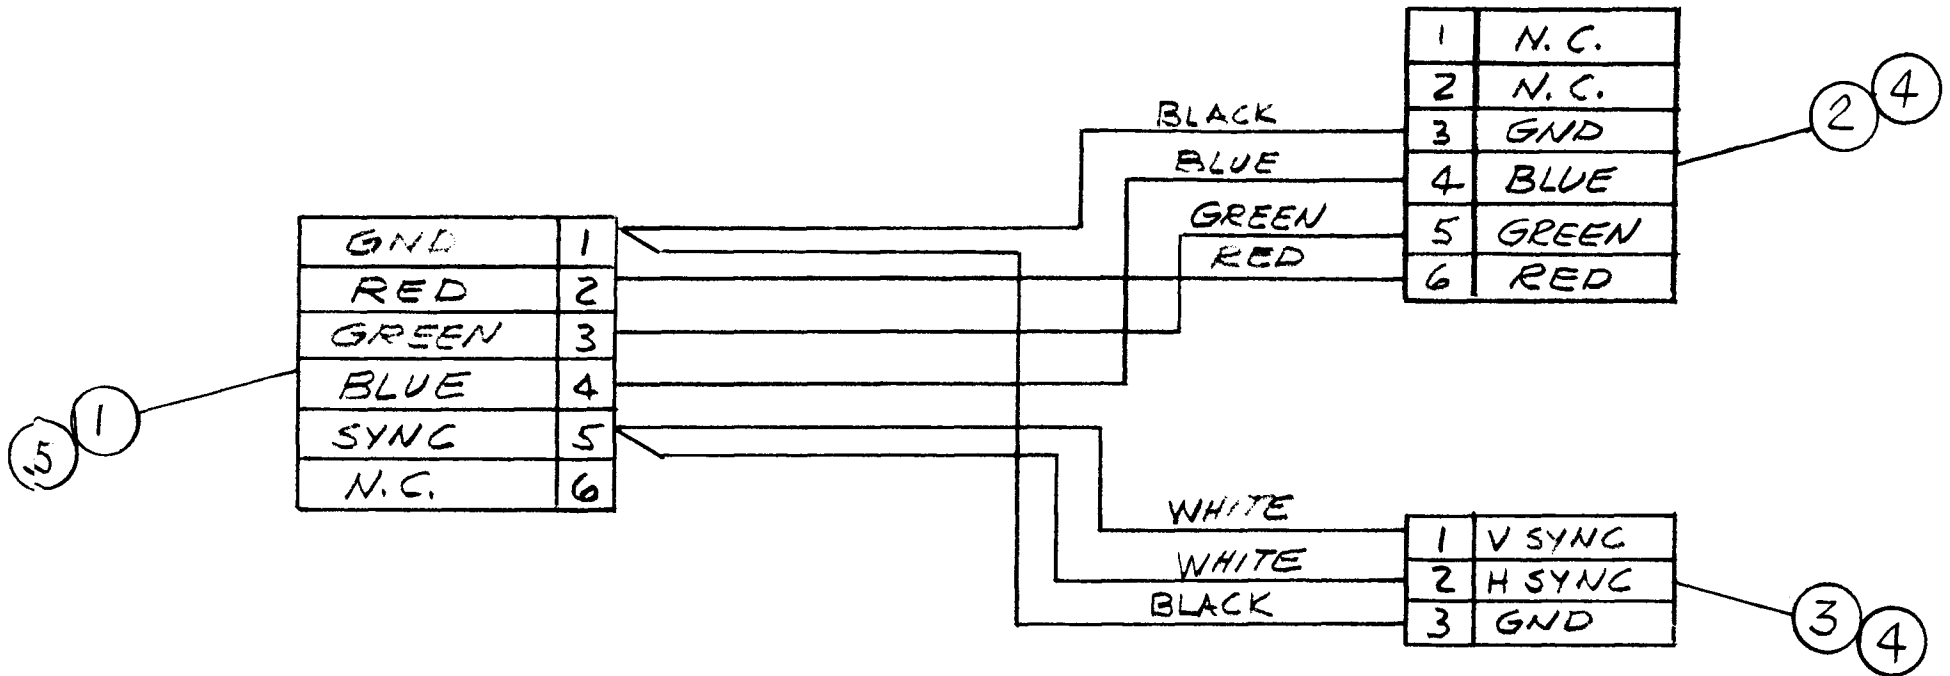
| 1 | N. C. |
|---|---|
| 2 | N. C. |
| 3 | GND |
| 4 | BLUE |
| 5 | GREEN |
| 6 | RED |

2 4

BLACK
BLUE
GREEN
RED

| GND | 1 |
|---|---|
| RED | 2 |
| GREEN | 3 |
| BLUE | 4 |
| SYNC | 5 |
| N. C. | 6 |

5 1

WHITE
WHITE
BLACK

| 1 | V SYNC |
|---|---|
| 2 | H SYNC |
| 3 | GND |

3 4